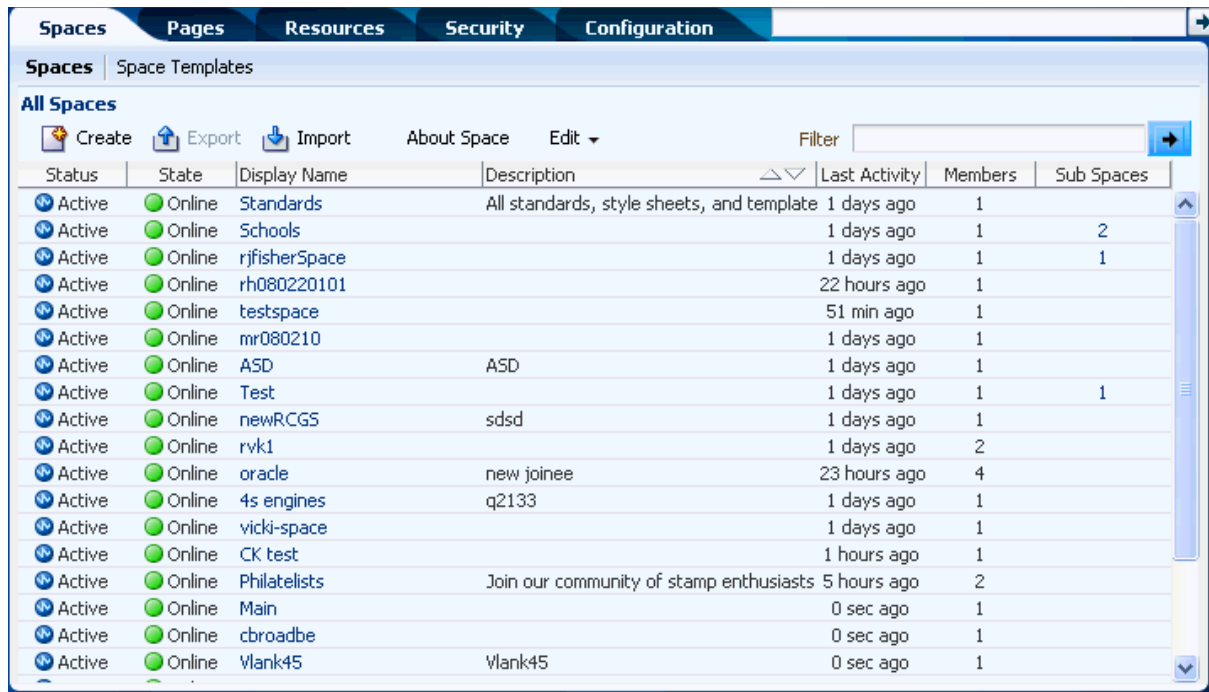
Spaces | Pages | Resources | Security | Configuration

Spaces | Space Templates

All Spaces

Create   Export   Import   About Space   Edit   Filter

| Status | State | Display Name | Description | Last Activity | Members | Sub Spaces |
|---|---|---|---|---|---|---|
| Active | Online | Standards | All standards, style sheets, and template | 1 days ago | 1 | |
| Active | Online | Schools | | 1 days ago | 1 | 2 |
| Active | Online | rjfisherSpace | | 1 days ago | 1 | 1 |
| Active | Online | rh080220101 | | 22 hours ago | 1 | |
| Active | Online | testspace | | 51 min ago | 1 | |
| Active | Online | mr080210 | | 1 days ago | 1 | |
| Active | Online | ASD | ASD | 1 days ago | 1 | |
| Active | Online | Test | | 1 days ago | 1 | 1 |
| Active | Online | newRCGS | sdsd | 1 days ago | 1 | |
| Active | Online | rvk1 | | 1 days ago | 2 | |
| Active | Online | oracle | new joinee | 23 hours ago | 4 | |
| Active | Online | 4s engines | q2133 | 1 days ago | 1 | |
| Active | Online | vicki-space | | 1 days ago | 1 | |
| Active | Online | CK test | | 1 hours ago | 1 | |
| Active | Online | Philatelists | Join our community of stamp enthusiasts | 5 hours ago | 2 | |
| Active | Online | Main | | 0 sec ago | 1 | |
| Active | Online | cbroadbe | | 0 sec ago | 1 | |
| Active | Online | Vlank45 | Vlank45 | 0 sec ago | 1 | |